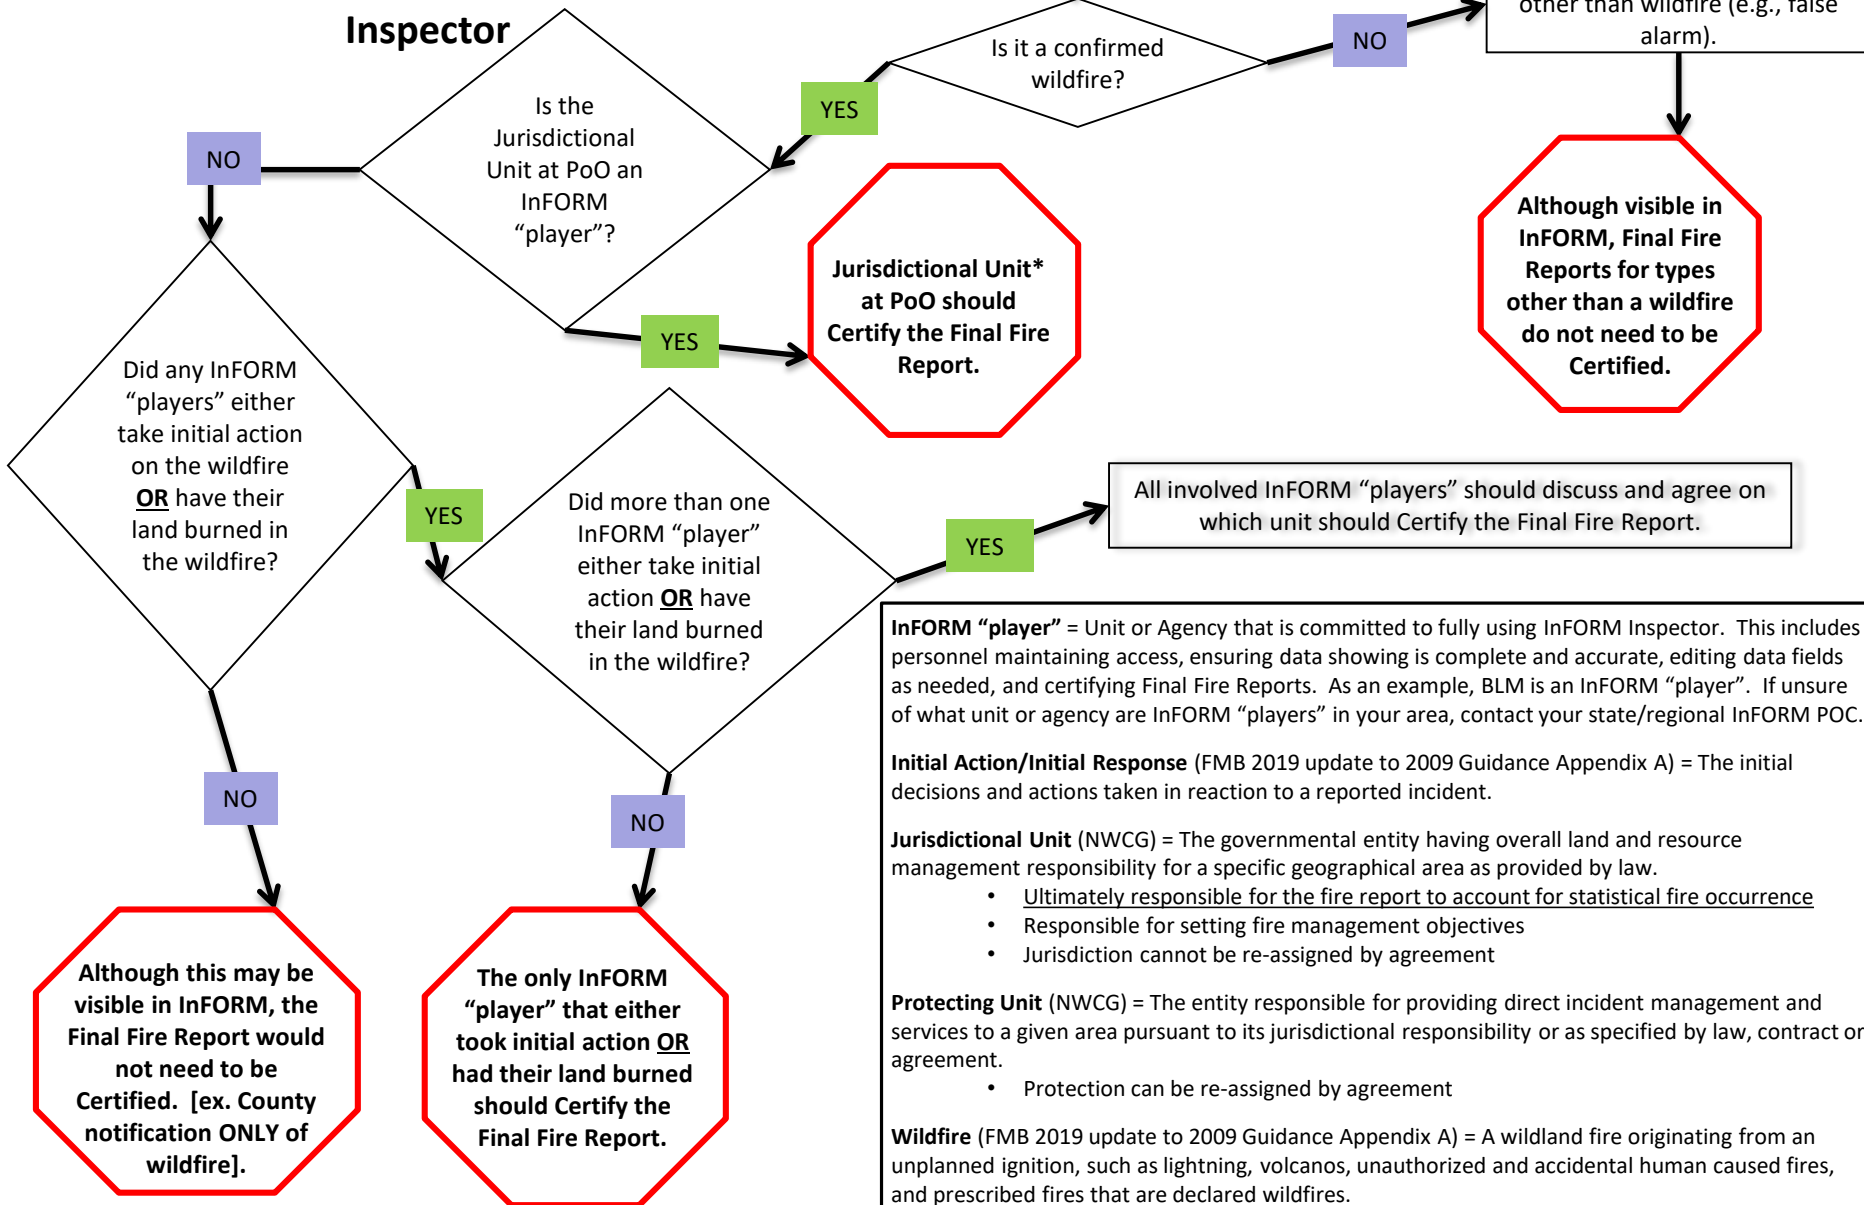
Inspector

other than wildfire (e.g., false alarm).

Is it a confirmed wildfire?

NO

YES

Although visible in InFORM, Final Fire Reports for types other than a wildfire do not need to be Certified.

NO

Is the Jurisdictional Unit at PoO an InFORM "player"?

YES

Jurisdictional Unit* at PoO should Certify the Final Fire Report.

Did any InFORM "players" either take initial action on the wildfire **OR** have their land burned in the wildfire?

YES

Did more than one InFORM "player" either take initial action **OR** have their land burned in the wildfire?

YES

All involved InFORM "players" should discuss and agree on which unit should Certify the Final Fire Report.

NO

NO

Although this may be visible in InFORM, the Final Fire Report would not need to be Certified. [ex. County notification ONLY of wildfire].

The only InFORM "player" that either took initial action **OR** had their land burned should Certify the Final Fire Report.

**InFORM "player"** = Unit or Agency that is committed to fully using InFORM Inspector. This includes personnel maintaining access, ensuring data showing is complete and accurate, editing data fields as needed, and certifying Final Fire Reports. As an example, BLM is an InFORM "player". If unsure of what unit or agency are InFORM "players" in your area, contact your state/regional InFORM POC.

**Initial Action/Initial Response** (FMB 2019 update to 2009 Guidance Appendix A) = The initial decisions and actions taken in reaction to a reported incident.

**Jurisdictional Unit** (NWCG) = The governmental entity having overall land and resource management responsibility for a specific geographical area as provided by law.
• Ultimately responsible for the fire report to account for statistical fire occurrence
• Responsible for setting fire management objectives
• Jurisdiction cannot be re-assigned by agreement

**Protecting Unit** (NWCG) = The entity responsible for providing direct incident management and services to a given area pursuant to its jurisdictional responsibility or as specified by law, contract or agreement.
• Protection can be re-assigned by agreement

**Wildfire** (FMB 2019 update to 2009 Guidance Appendix A) = A wildland fire originating from an unplanned ignition, such as lightning, volcanos, unauthorized and accidental human caused fires, and prescribed fires that are declared wildfires.